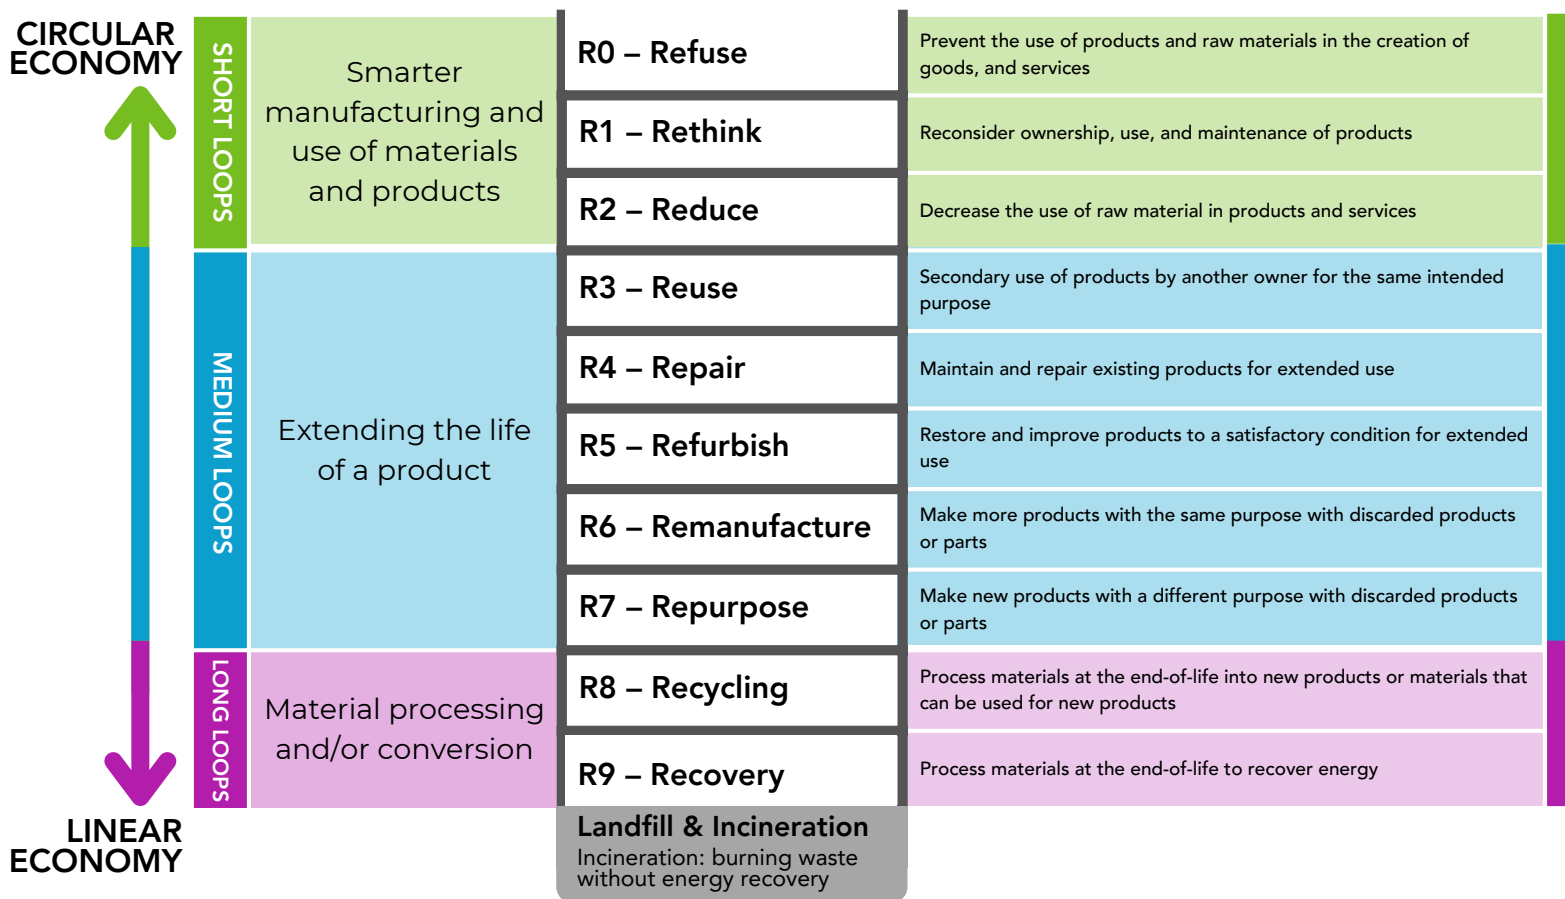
CIRCULAR ECONOMY

LINEAR ECONOMY

SHORT LOOPS

Smarter manufacturing and use of materials and products

R0 – Refuse

Prevent the use of products and raw materials in the creation of goods, and services

R1 – Rethink

Reconsider ownership, use, and maintenance of products

R2 – Reduce

Decrease the use of raw material in products and services

MEDIUM LOOPS

Extending the life of a product

R3 – Reuse

Secondary use of products by another owner for the same intended purpose

R4 – Repair

Maintain and repair existing products for extended use

R5 – Refurbish

Restore and improve products to a satisfactory condition for extended use

R6 – Remanufacture

Make more products with the same purpose with discarded products or parts

R7 – Repurpose

Make new products with a different purpose with discarded products or parts

LONG LOOPS

Material processing and/or conversion

R8 – Recycling

Process materials at the end-of-life into new products or materials that can be used for new products

R9 – Recovery

Process materials at the end-of-life to recover energy

Landfill & Incineration

Incineration: burning waste without energy recovery